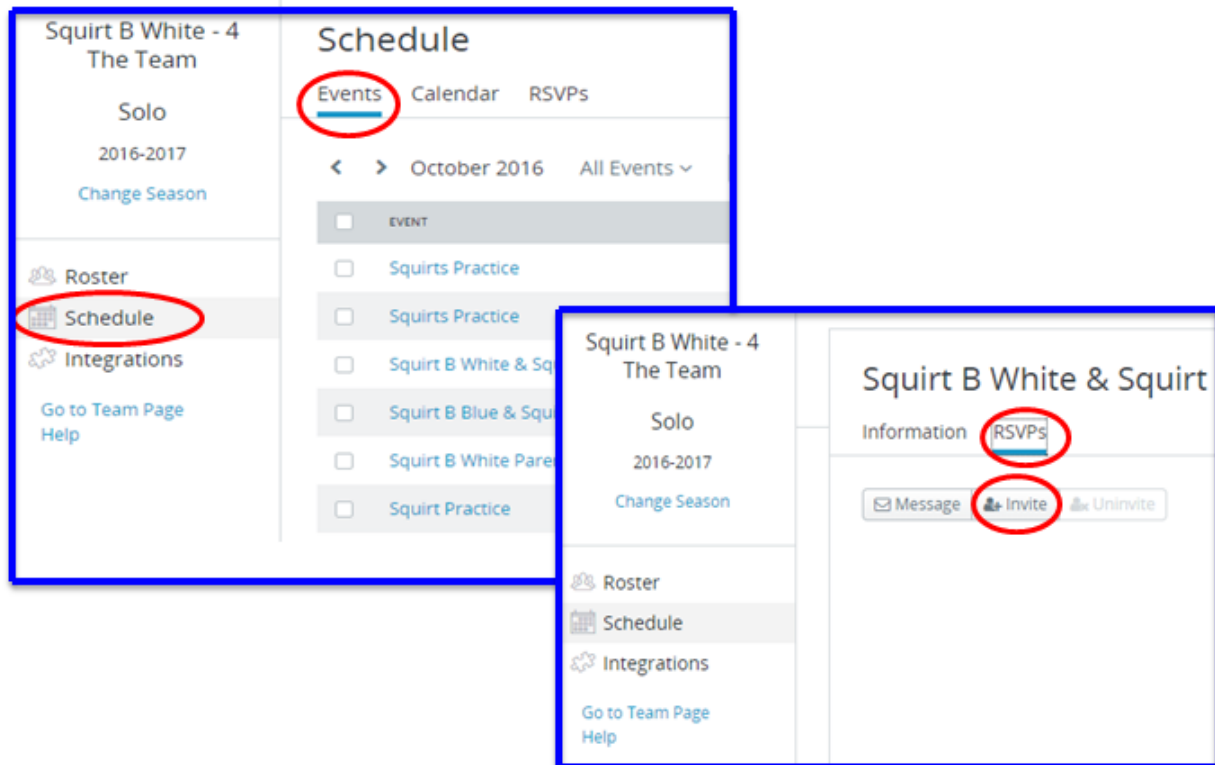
Squirt B White - 4 The Team

Solo

2016-2017

Change Season

Roster

Schedule

Integrations

Go to Team Page

Help

Schedule

Events Calendar RSVPs

October 2016 All Events

| | EVENT |
|---|---|
| | Squirts Practice |
| | Squirts Practice |
| | Squirt B White & Sq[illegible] |
| | Squirt B Blue & Squ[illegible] |
| | Squirt B White Pare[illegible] |
| | Squirt Practice |

Squirt B White - 4 The Team

Solo

2016-2017

Change Season

Roster

Schedule

Integrations

Go to Team Page

Help

Squirt B White & Squirt

Information RSVPs

Message Invite Uninvite